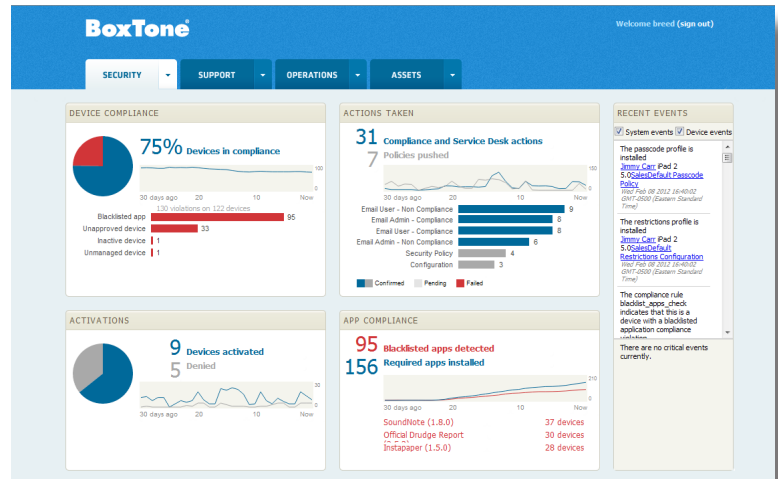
BoxTone®

Welcome breed (sign out)

SECURITY
SUPPORT
OPERATIONS
ASSETS

DEVICE COMPLIANCE

75% Devices in compliance

100
0
30 days ago 20 10 Now

130 violations on 122 devices

Blacklisted app 95
Unapproved device 33
Inactive device 1
Unmanaged device 1

ACTIONS TAKEN

31 Compliance and Service Desk actions
7 Policies pushed

150
0
30 days ago 20 10 Now

Email User - Non Compliance 9
Email Admin - Compliance 8
Email User - Compliance 8
Email Admin - Non Compliance 6
Security Policy 4
Configuration 3

Confirmed Pending Failed

RECENT EVENTS

System events Device events

The passcode profile is installed
Jimmy Carr iPad 2 5.0SalesDefault Passcode Policy
Wed Feb 08 2012 16:40:02 GMT-0500 (Eastern Standard Time)

The restrictions profile is installed
Jimmy Carr iPad 2 5.0SalesDefault Restrictions Configuration
Wed Feb 08 2012 16:40:02 GMT-0500 (Eastern Standard Time)

The compliance rule blacklist_apps_check indicates that this is a device with a blacklisted application compliance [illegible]

There are no critical events currently.

ACTIVATIONS

9 Devices activated
5 Denied

30
0
30 days ago 20 10 Now

APP COMPLIANCE

95 Blacklisted apps detected
156 Required apps installed

210
0
30 days ago 20 10 Now

SoundNote (1.8.0) 37 devices
Official Drudge Report 30 devices
Instapaper (1.5.0) 28 devices